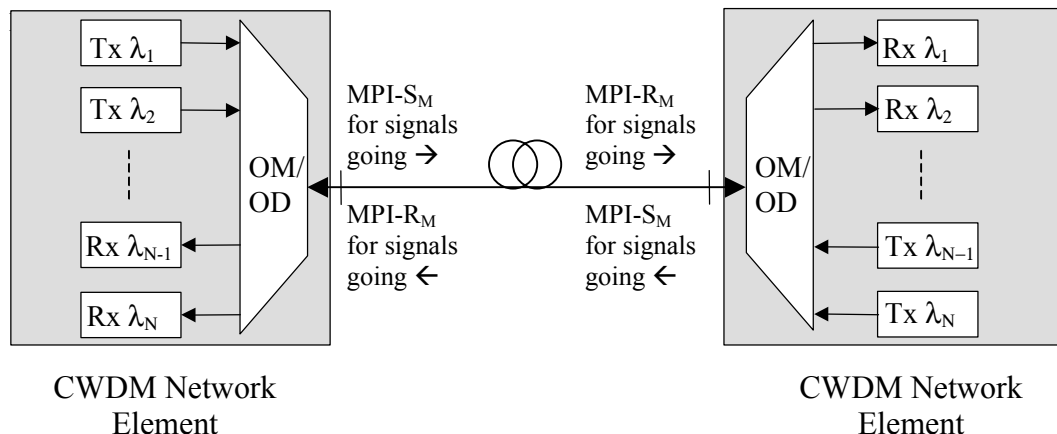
Tx $\lambda_1$

Tx $\lambda_2$

Rx $\lambda_{N-1}$

Rx $\lambda_N$

OM/OD

MPI-$S_M$ for signals going →

MPI-$R_M$ for signals going ←

MPI-$R_M$ for signals going →

MPI-$S_M$ for signals going ←

OM/OD

Rx $\lambda_1$

Rx $\lambda_2$

Tx $\lambda_{N-1}$

Tx $\lambda_N$

CWDM Network Element

CWDM Network Element